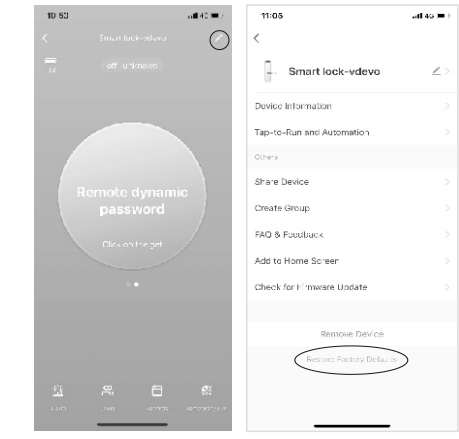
10:59

Smart lock-vdevo

off unknown

Remote dynamic password

Click on the get

11:05

Smart lock-vdevo

Device Information

Tap-to-Run and Automation

Others

Share Device

Create Group

FAQ & Feedback

Add to Home Screen

Check for Firmware Update

Remove Device

Restore Factory Defaults